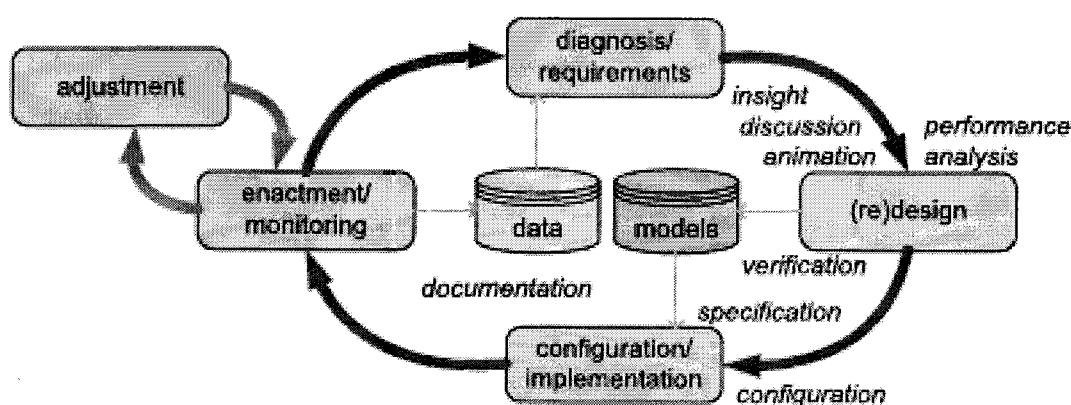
adjustment

diagnosis/
requirements

insight
discussion
animation

performance
analysis

enactment/
monitoring

data

models

(re)design

verification

documentation

specification

configuration/
implementation

configuration